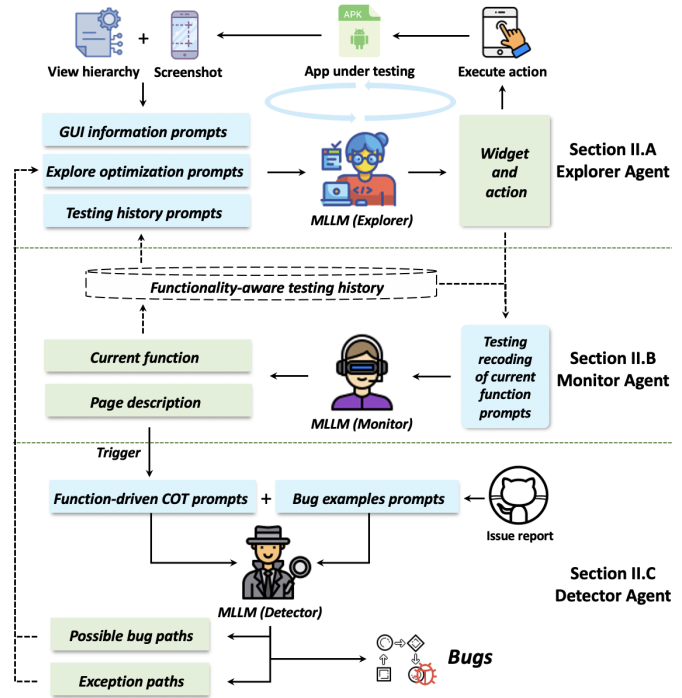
View hierarchy + Screenshot

APK

App under testing

Execute action

GUI information prompts

Explore optimization prompts

Testing history prompts

MLLM (Explorer)

Widget and action

Section II.A
Explorer Agent

Functionality-aware testing history

Current function

Page description

MLLM (Monitor)

Testing recoding of current function prompts

Section II.B
Monitor Agent

Trigger

Function-driven COT prompts + Bug examples prompts

Issue report

MLLM (Detector)

Section II.C
Detector Agent

Possible bug paths

Exception paths

Bugs